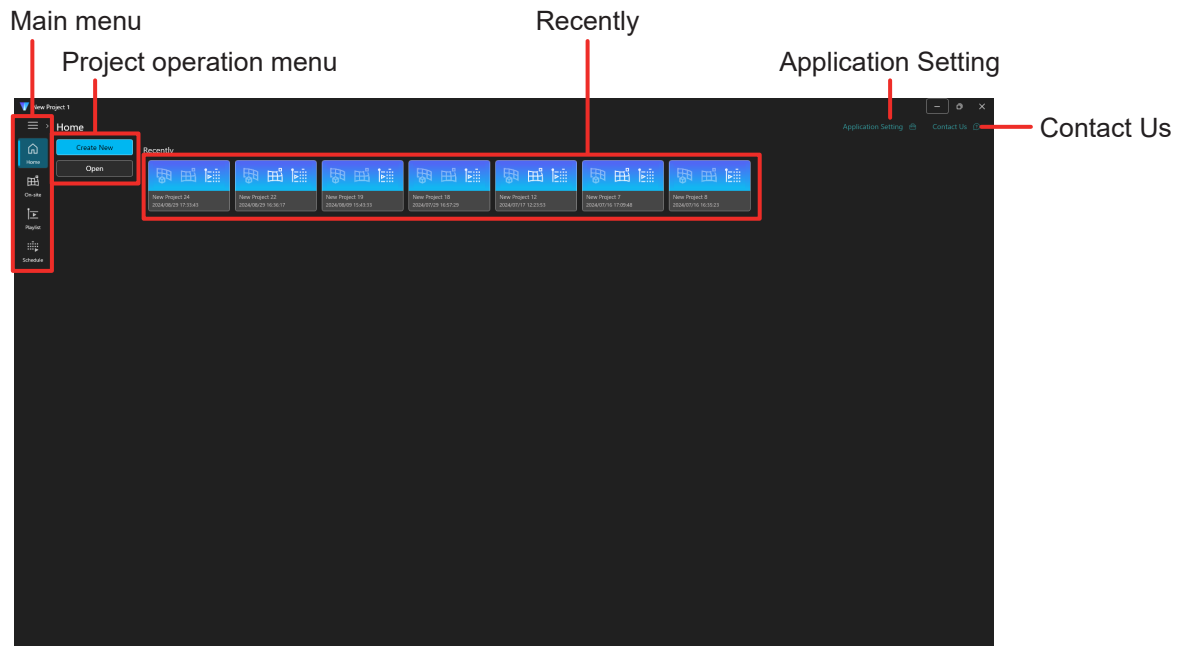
Main menu

Project operation menu

Recently

Application Setting

Contact Us

New Project 1

Home

Create New

Open

Recently

Application Setting

Contact Us

Home

On-site

Playlist

Schedule

New Project 24
2024/08/23 17:33:43

New Project 22
2024/08/23 16:36:17

New Project 19
2024/08/09 15:43:33

New Project 18
2024/07/29 16:57:29

New Project 12
2024/07/17 12:23:53

New Project 7
2024/07/16 17:09:48

New Project 8
2024/07/16 16:15:23